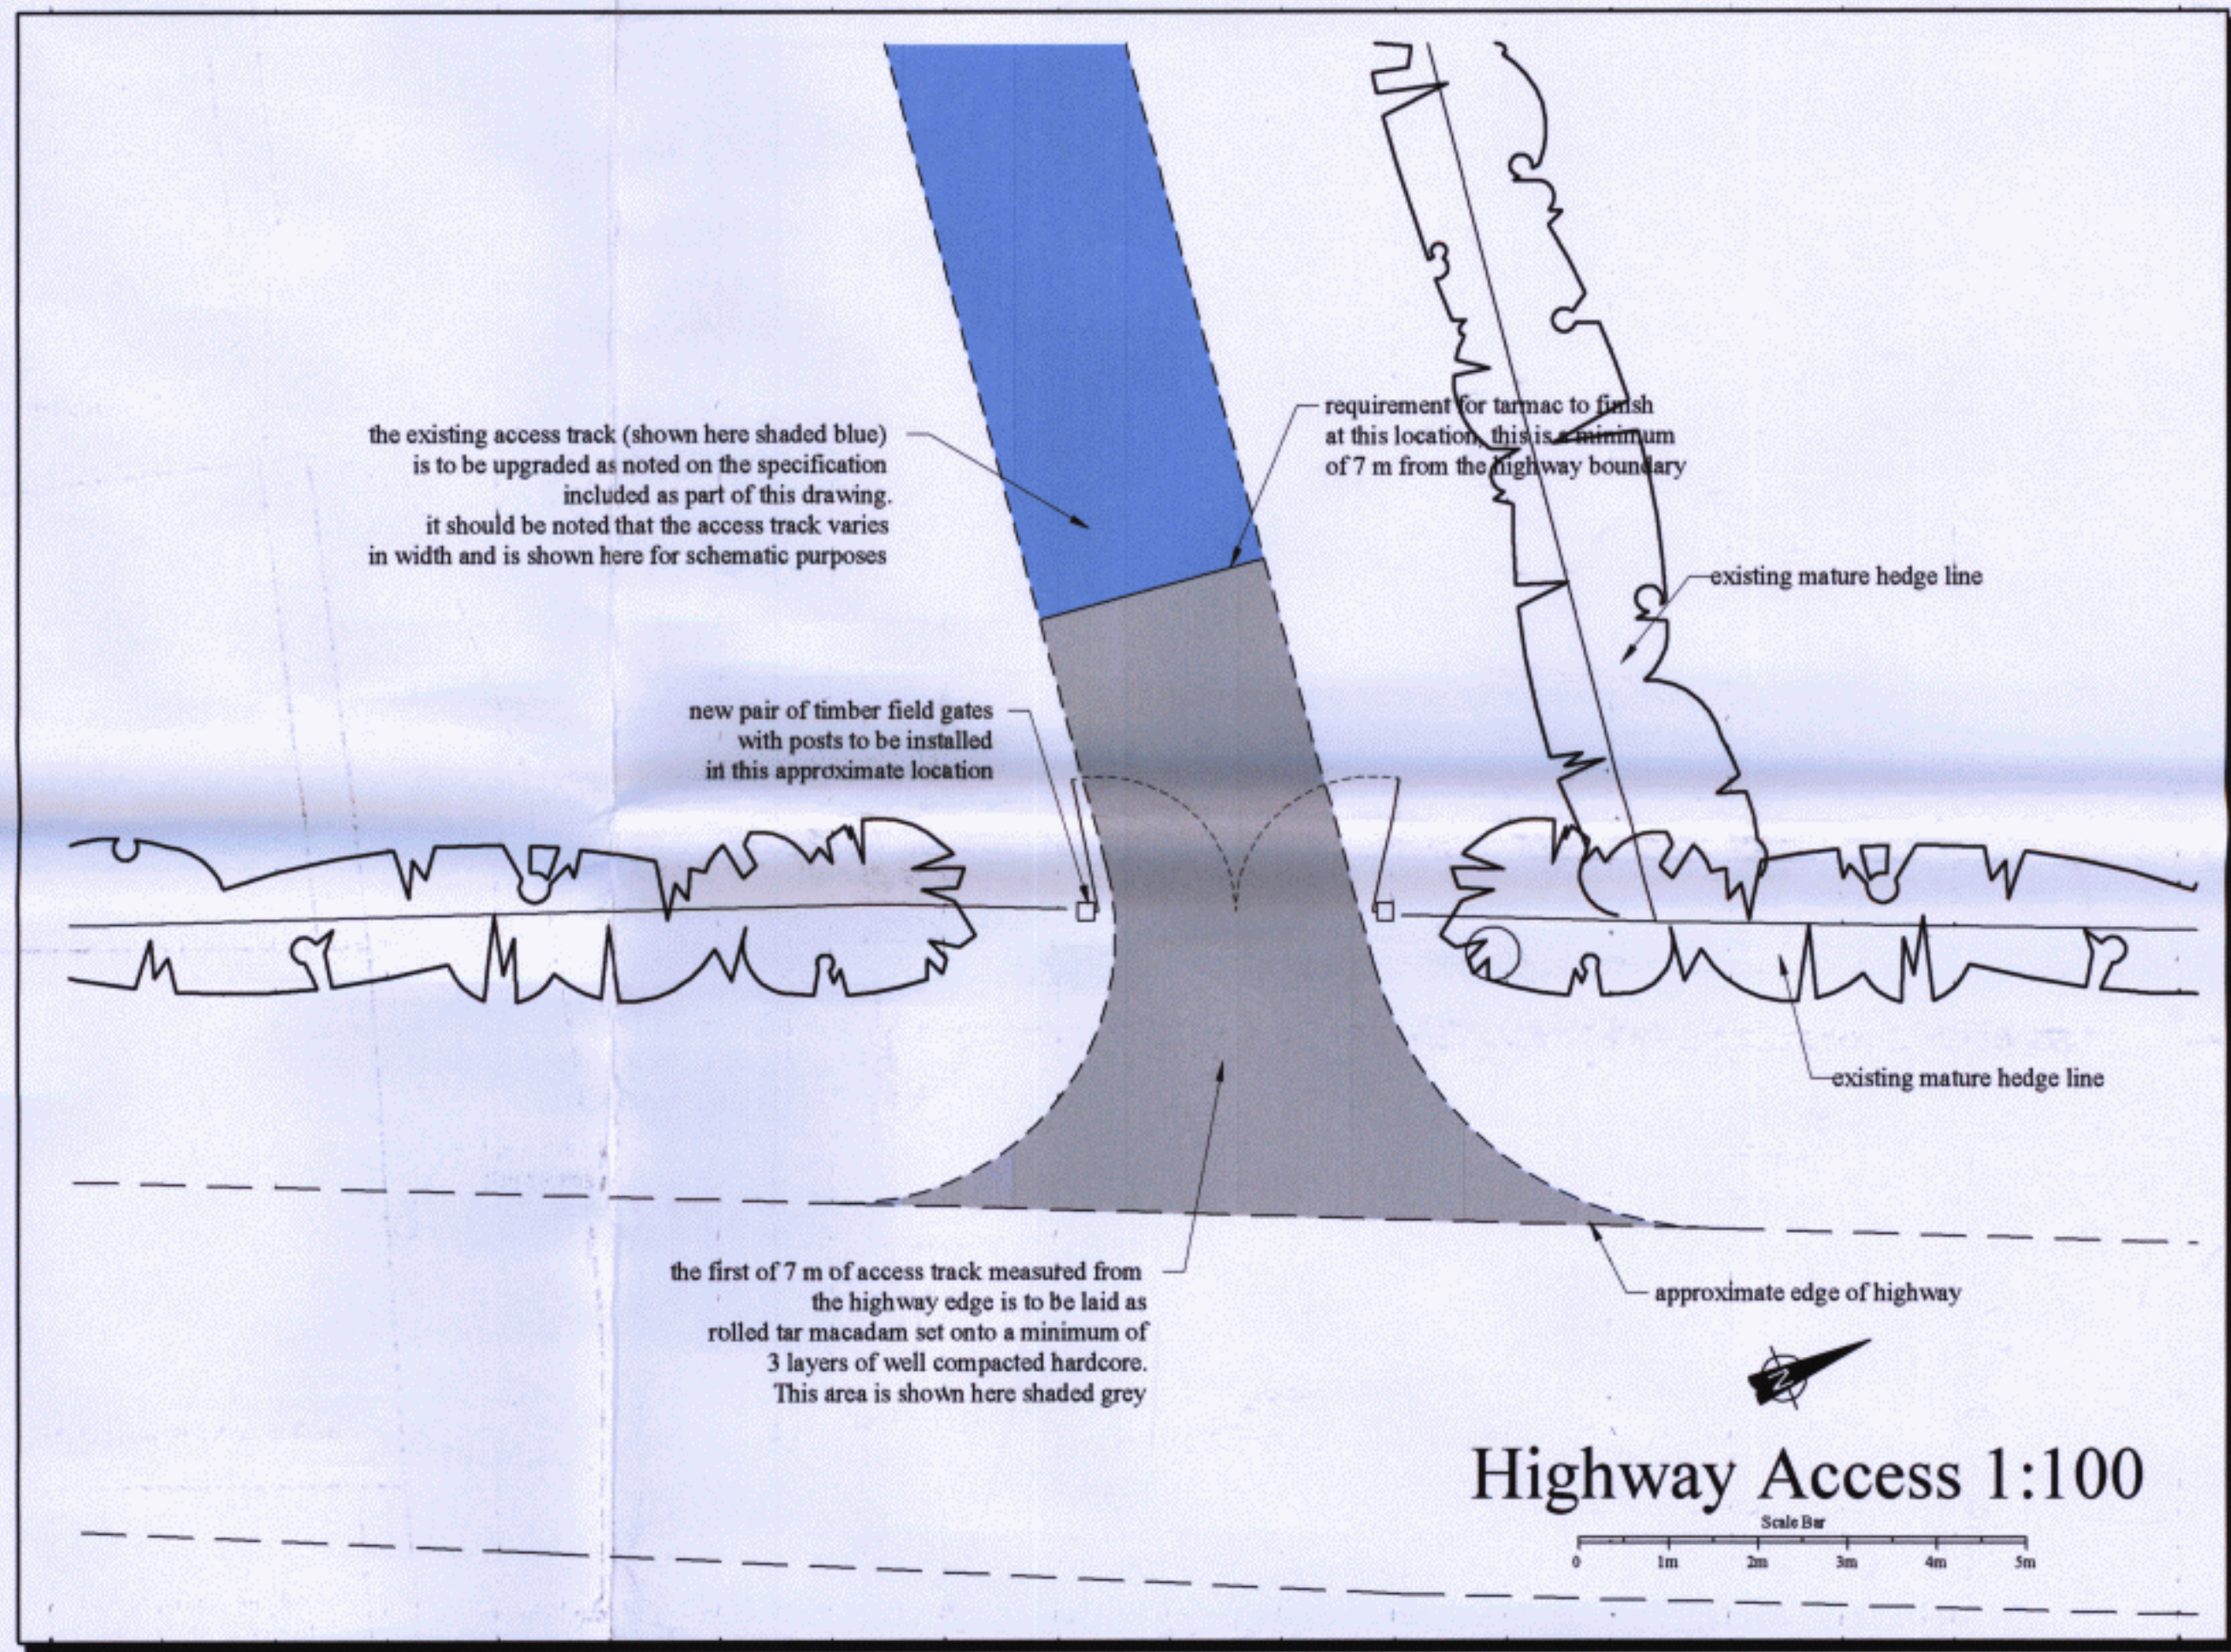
the existing access track (shown here shaded blue) is to be upgraded as noted on the specification included as part of this drawing. it should be noted that the access track varies in width and is shown here for schematic purposes

requirement for tarmac to finish at this location, this is a minimum of 7 m from the highway boundary

existing mature hedge line

new pair of timber field gates with posts to be installed in this approximate location

existing mature hedge line

the first of 7 m of access track measured from the highway edge is to be laid as rolled tar macadam set onto a minimum of 3 layers of well compacted hardcore. This area is shown here shaded grey

approximate edge of highway

N

Highway Access 1:100

Scale Bar

0 1m 2m 3m 4m 5m